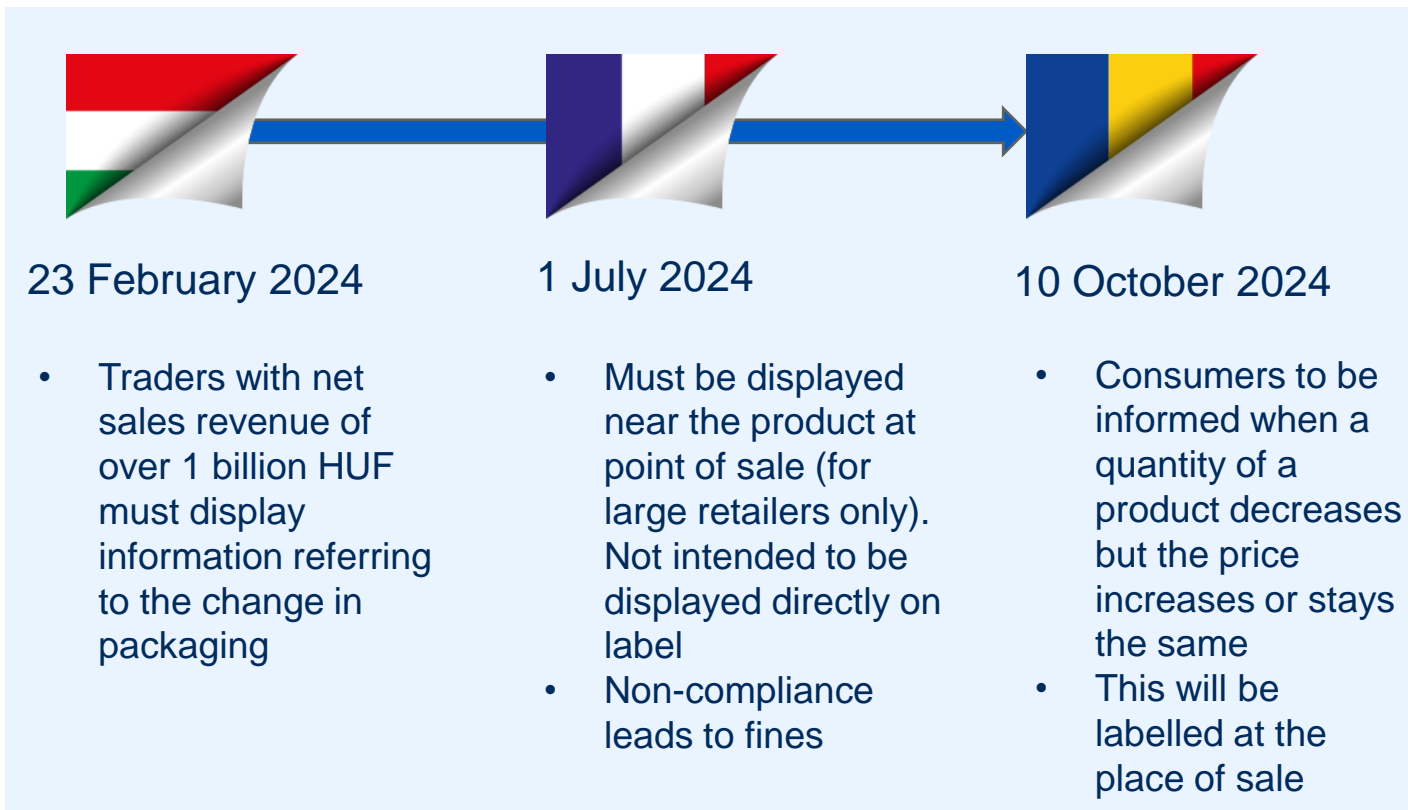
23 February 2024

- Traders with net sales revenue of over 1 billion HUF must display information referring to the change in packaging

1 July 2024

- Must be displayed near the product at point of sale (for large retailers only). Not intended to be displayed directly on label
- Non-compliance leads to fines

10 October 2024

- Consumers to be informed when a quantity of a product decreases but the price increases or stays the same
- This will be labelled at the place of sale